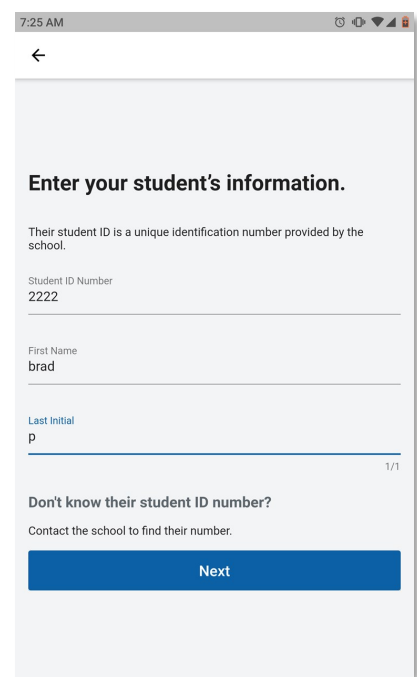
7:25 AM

←

Enter your student's information.

Their student ID is a unique identification number provided by the school.

Student ID Number
2222

First Name
brad

Last Initial
p

1/1

Don't know their student ID number?

Contact the school to find their number.

Next